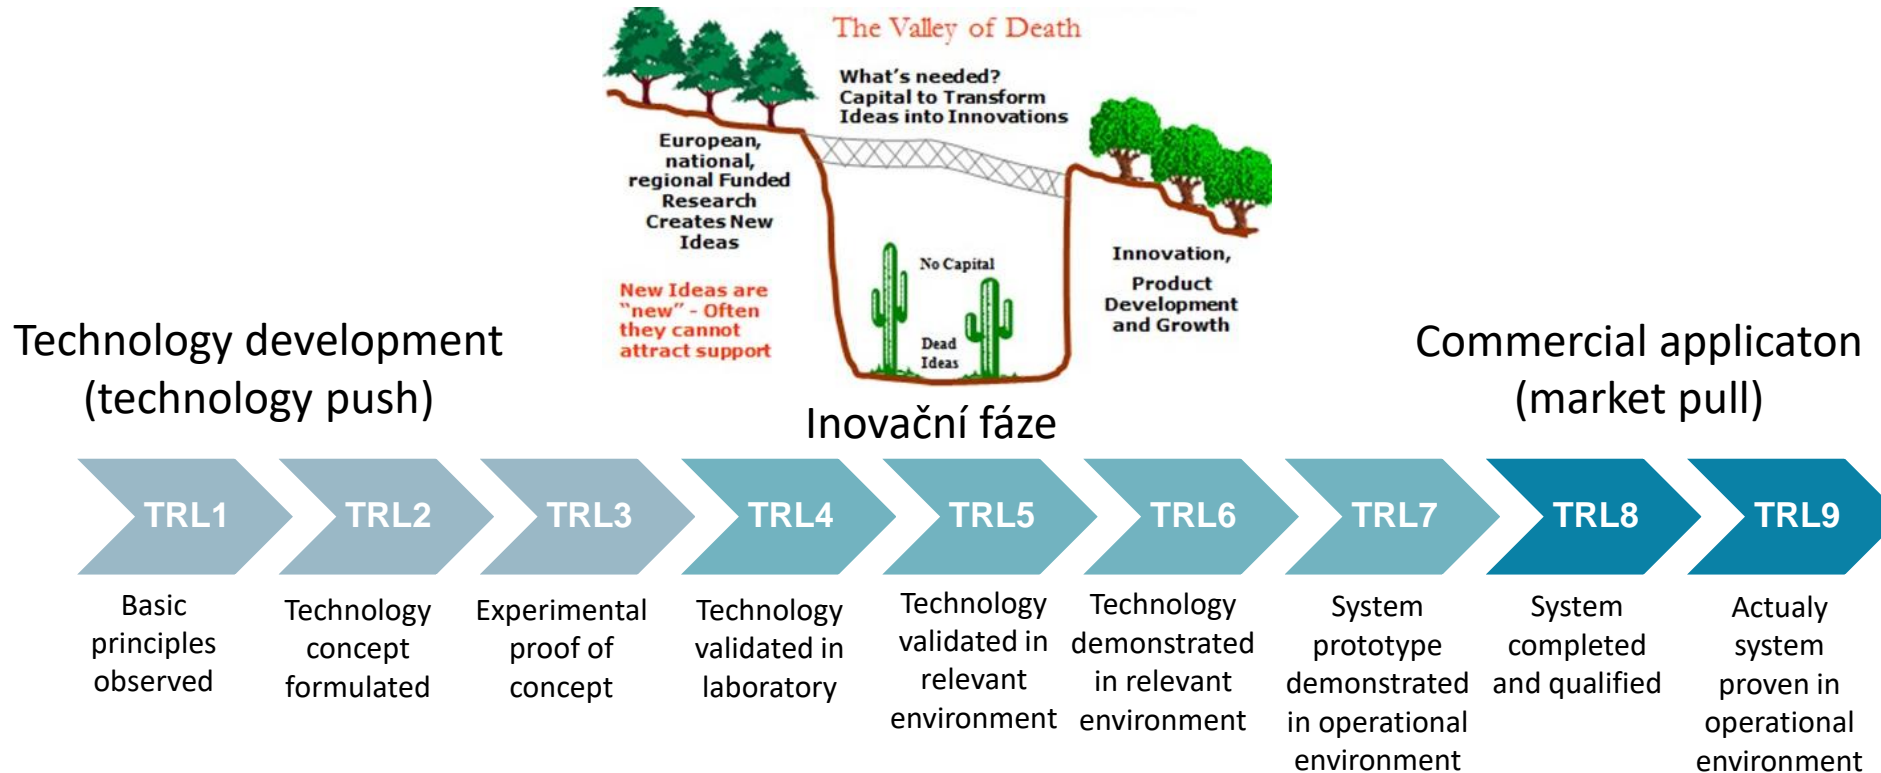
The Valley of Death

What's needed?
Capital to Transform
Ideas into Innovations

European, national, regional Funded Research Creates New Ideas

New Ideas are "new" - Often they cannot attract support

No Capital

Dead Ideas

Innovation, Product Development and Growth

Technology development
(technology push)

Inovační fáze

Commercial applicaton
(market pull)

TRL1
Basic principles observed

TRL2
Technology concept formulated

TRL3
Experimental proof of concept

TRL4
Technology validated in laboratory

TRL5
Technology validated in relevant environment

TRL6
Technology demonstrated in relevant environment

TRL7
System prototype demonstrated in operational environment

TRL8
System completed and qualified

TRL9
Actualy system proven in operational environment